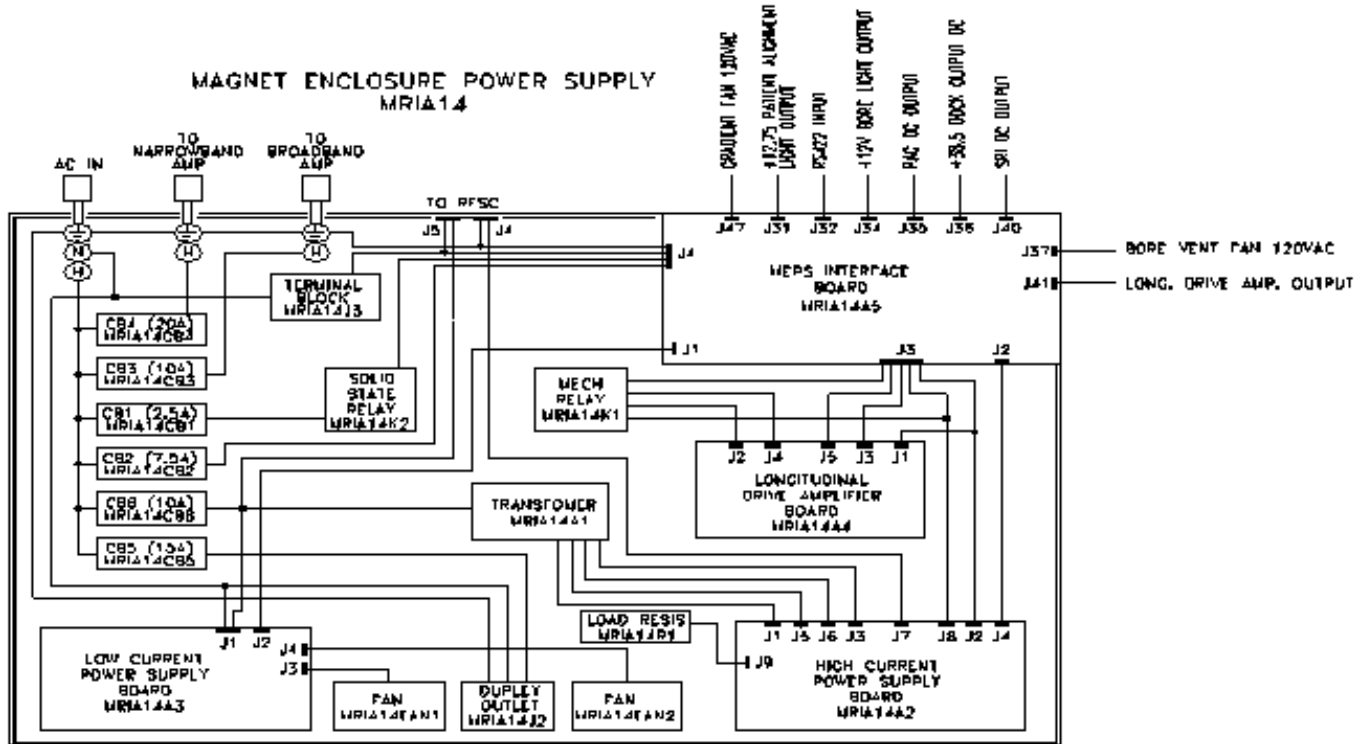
MAGNET ENCLOSURE POWER SUPPLY
MRIA14

AC IN

TO NARROWBAND AMP

TO BROADBAND AMP

N
H
H
H

TO RFSC

J5 J4

GRADIENT FAN 120VAC
+12.75 PATIENT ALIGNMENT LIGHT OUTPUT
RS422 INPUT
+12V BORE LIGHT OUTPUT
PAC DC OUTPUT
+38.5 DOCK OUTPUT DC
SPI DC OUTPUT

J47 J31 J32 J34 J35 J36 J40

J37 BORE VENT FAN 120VAC
J41 LONG. DRIVE AMP. OUTPUT

J4

MEPS INTERFACE BOARD MRIA14A5

TERMINAL BLOCK MRIA14J3

CB4 (20A) MRIA14CB4

CB3 (10A) MRIA14CB3

CB1 (2.5A) MRIA14CB1

CB2 (7.5A) MRIA14CB2

CB6 (10A) MRIA14CB6

CB5 (15A) MRIA14CB5

SOLID STATE RELAY MRIA14K2

J1

J3

J2

MECH RELAY MRIA14K1

J2 J4 J5 J3 J1

LONGITUDINAL DRIVE AMPLIFIER BOARD MRIA14A4

TRANSFOMER MRIA14A1

LOAD RESIS MRIA14R1

J1 J2

J4
J3

LOW CURRENT POWER SUPPLY BOARD MRIA14A3

FAN MRIA14FAN1

DUPLEX OUTLET MRIA14J2

FAN MRIA14FAN2

J9

J1 J5 J6 J3 J7 J8 J2 J4

HIGH CURRENT POWER SUPPLY BOARD MRIA14A2